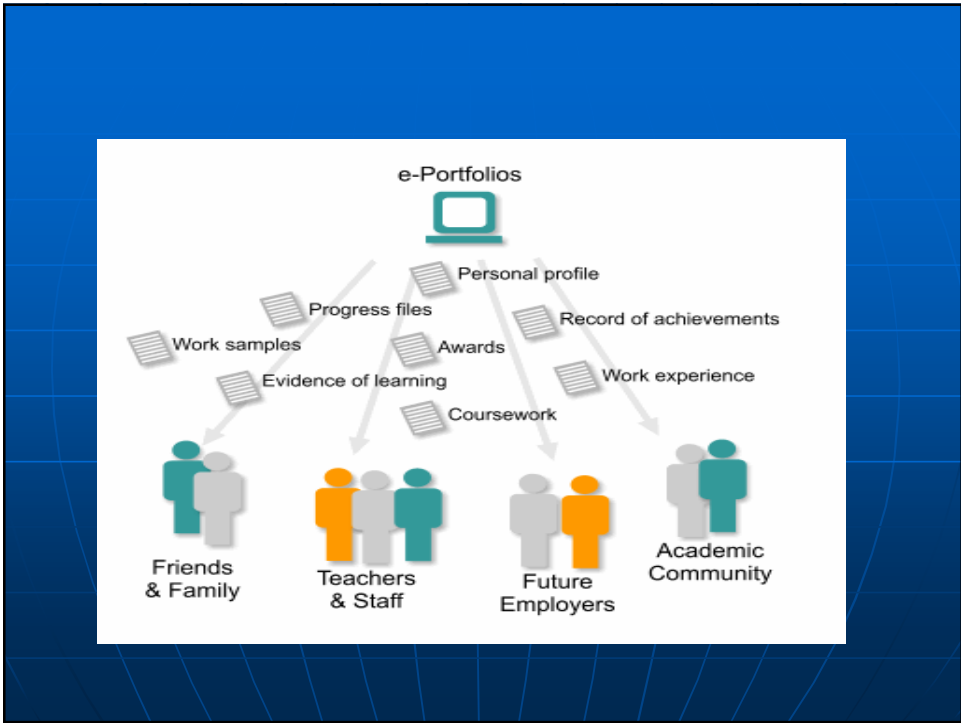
e-Portfolios

Personal profile

Progress files

Record of achievements

Work samples

Awards

Evidence of learning

Work experience

Coursework

Friends & Family

Teachers & Staff

Future Employers

Academic Community